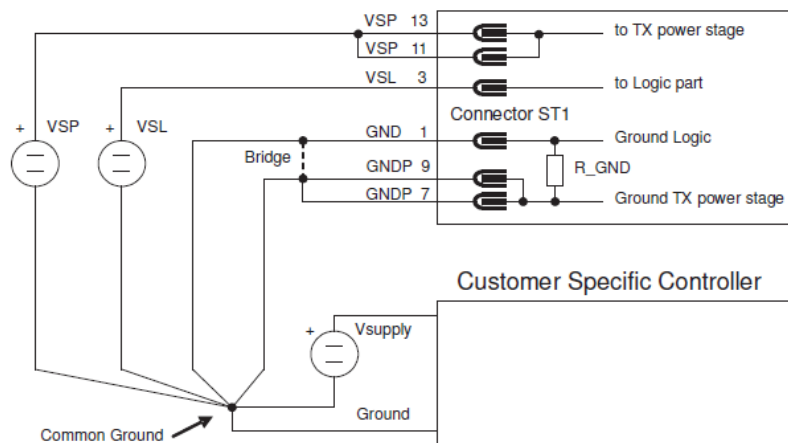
VSP 13
VSP 11
to TX power stage
VSL 3
to Logic part
Connector ST1
+ VSP
+ VSL
GND 1
Ground Logic
Bridge
GNDP 9
R_GND
GNDP 7
Ground TX power stage
Customer Specific Controller
+ Vsupply
Ground
Common Ground